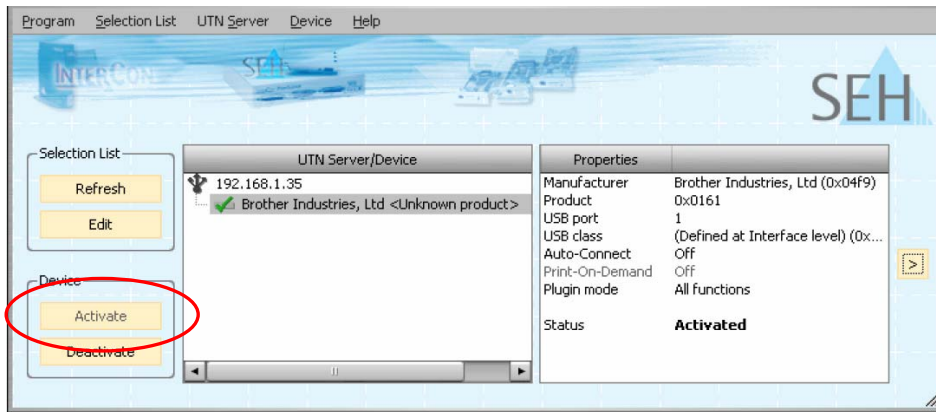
Program Selection List UTN Server Device Help

INTERCON SEH SEH

Selection List
Refresh
Edit

Device
Activate
Deactivate

UTN Server/Device
192.168.1.35
Brother Industries, Ltd <Unknown product>

| Properties | |
|---|---|
| Manufacturer | Brother Industries, Ltd (0x04f9) |
| Product | 0x0161 |
| USB port | 1 |
| USB class | (Defined at Interface level) (0x... |
| Auto-Connect | Off |
| Print-On-Demand | Off |
| Plugin mode | All functions |
| Status | Activated |

>